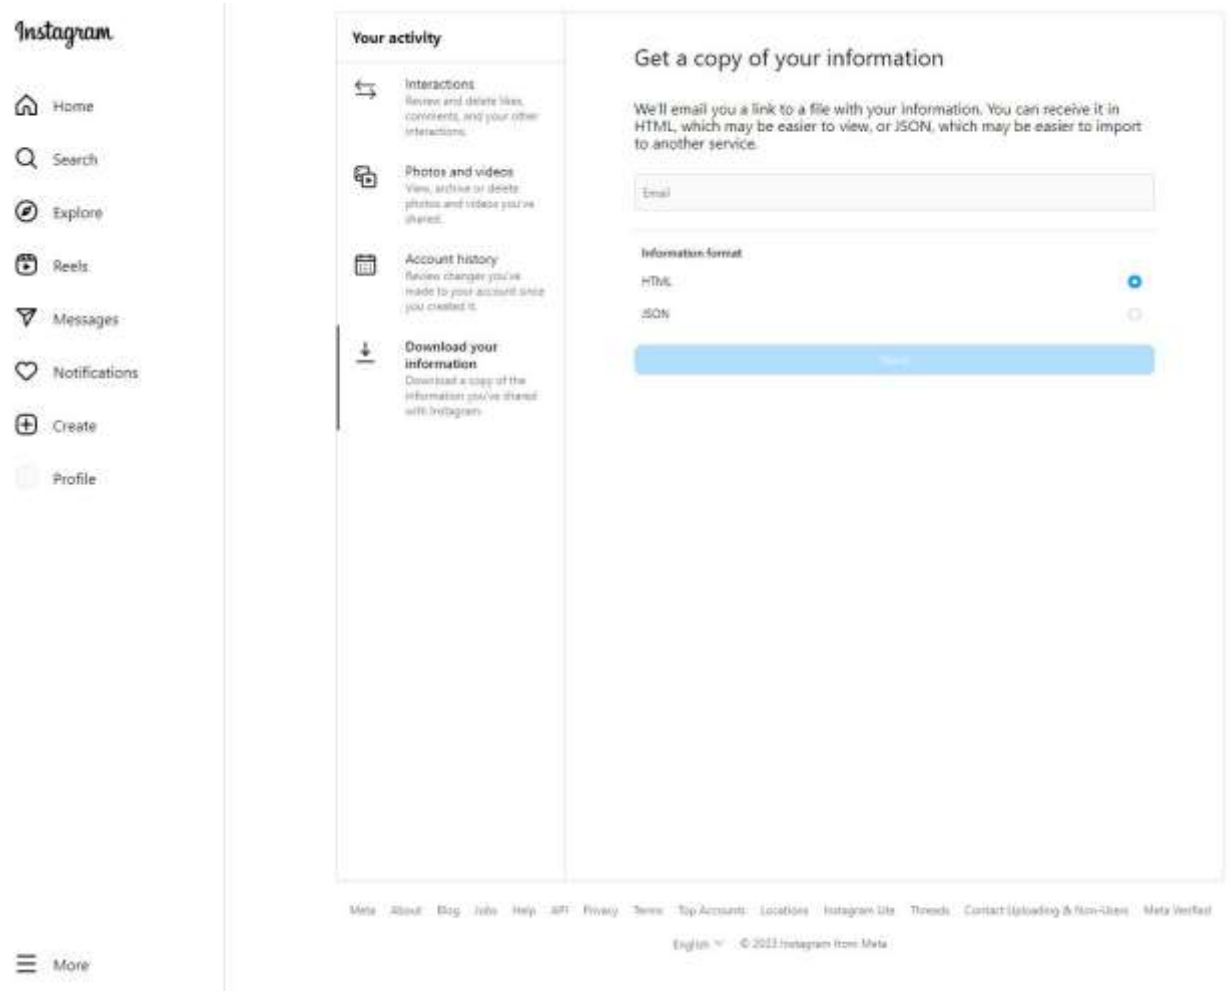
Instagram

Home

Search

Explore

Reels

Messages

Notifications

Create

Profile

More

Your activity

Interactions
Review and delete likes, comments, and your other interactions.

Photos and videos
View, archive or delete photos and videos you've shared.

Account history
Review changes you've made to your account since you created it.

Download your information
Download a copy of the information you've shared with Instagram.

Get a copy of your information

We'll email you a link to a file with your information. You can receive it in HTML, which may be easier to view, or JSON, which may be easier to import to another service.

Email

Information format

HTML

JSON

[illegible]

Meta About Blog Jobs Help API Privacy Terms Top Accounts Locations Instagram Lite Threads Contact Uploading & Non-Users Meta Verified

English © 2023 Instagram from Meta